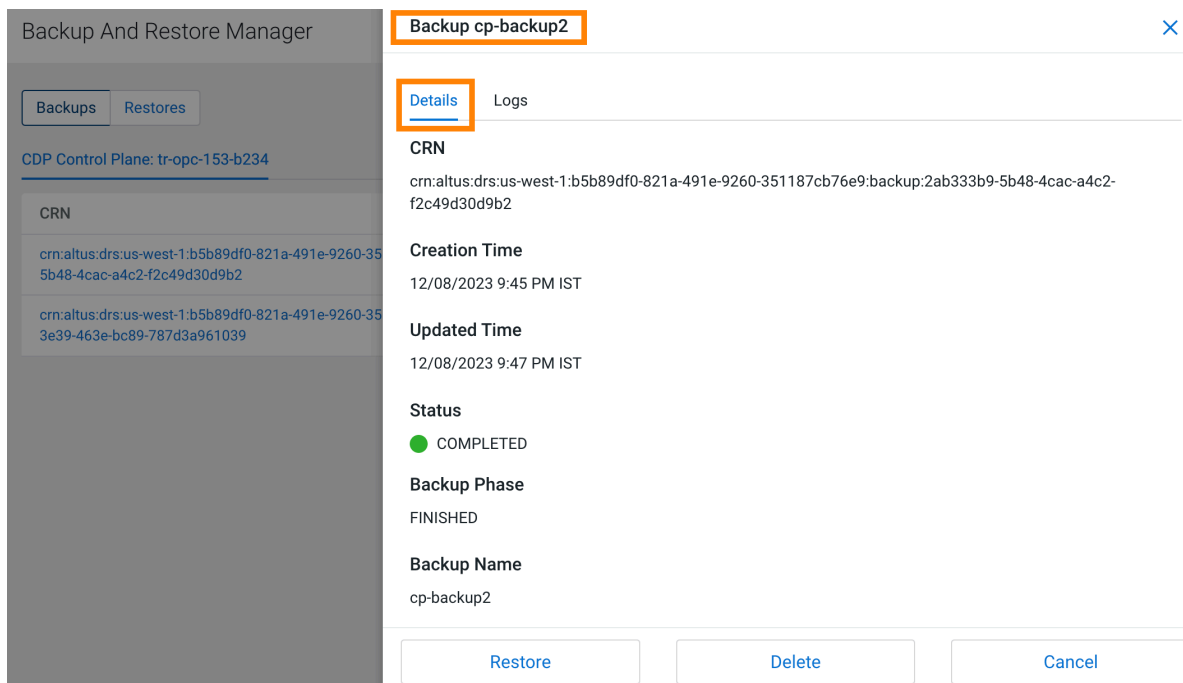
Backup And Restore Manager

Backups Restores

CDP Control Plane: tr-opc-153-b234

CRN

crn:altus:drs:us-west-1:b5b89df0-821a-491e-9260-35 5b48-4cac-a4c2-f2c49d30d9b2

crn:altus:drs:us-west-1:b5b89df0-821a-491e-9260-35 3e39-463e-bc89-787d3a961039

Backup cp-backup2

×

Details Logs

CRN

crn:altus:drs:us-west-1:b5b89df0-821a-491e-9260-351187cb76e9:backup:2ab333b9-5b48-4cac-a4c2-f2c49d30d9b2

Creation Time

12/08/2023 9:45 PM IST

Updated Time

12/08/2023 9:47 PM IST

Status

COMPLETED

Backup Phase

FINISHED

Backup Name

cp-backup2

Restore Delete Cancel